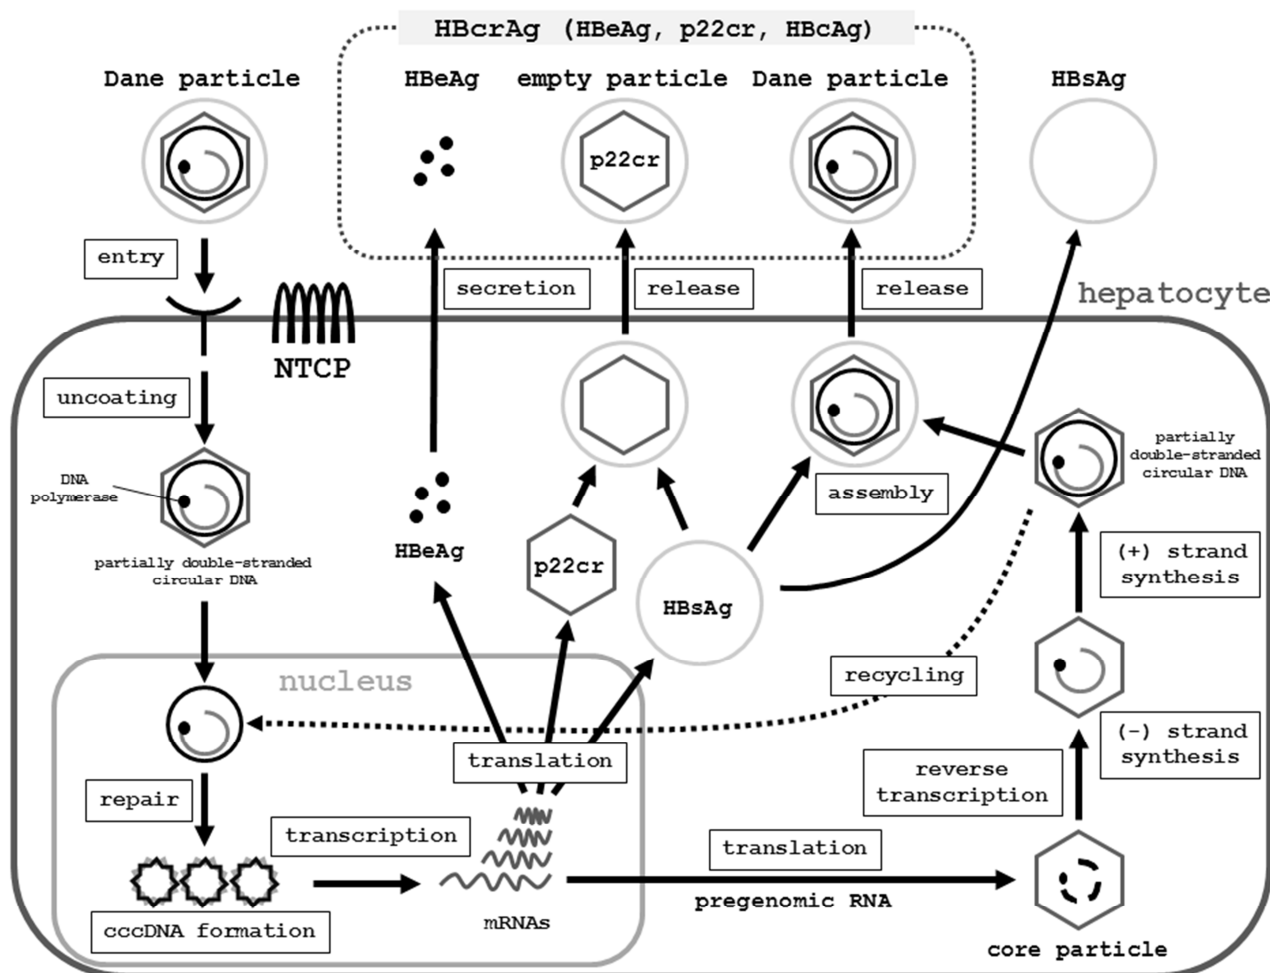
HBcrAg (HBeAg, p22cr, HBcAg)

Dane particle

HBeAg

empty particle

p22cr

Dane particle

HBsAg

entry

secretion

release

release

hepatocyte

NTCP

uncoating

DNA polymerase

partially double-stranded circular DNA

HBeAg

p22cr

HBsAg

assembly

partially double-stranded circular DNA

(+) strand synthesis

nucleus

recycling

translation

(-) strand synthesis

repair

reverse transcription

transcription

translation

cccDNA formation

mRNAs

pregenomic RNA

core particle